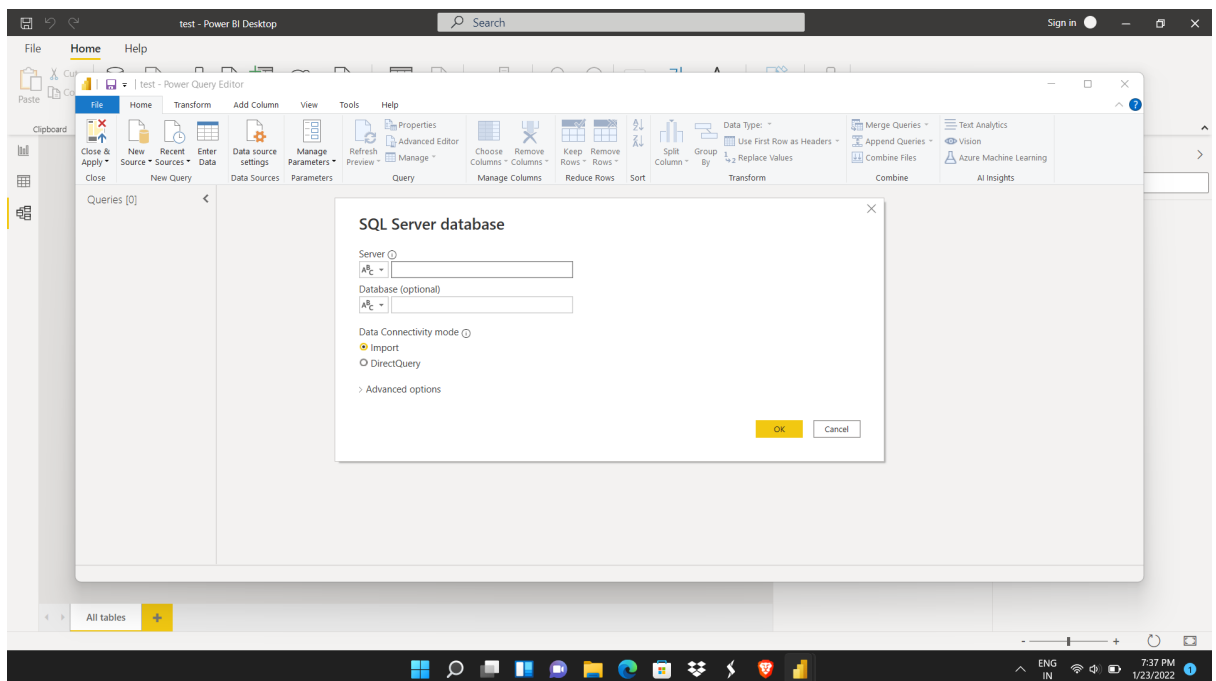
test - Power BI Desktop
Search
Sign in

File
Home
Help

Paste
Clipboard

test - Power Query Editor

File
Home
Transform
Add Column
View
Tools
Help

Close & Apply
Close
New Source
Recent Sources
Enter Data
New Query
Data source settings
Data Sources
Manage Parameters
Parameters
Refresh Preview
Properties
Advanced Editor
Manage
Query
Choose Columns
Remove Columns
Manage Columns
Keep Rows
Remove Rows
Reduce Rows
Sort
Split Column
Group By
Data Type:
Use First Row as Headers
Replace Values
Transform
Merge Queries
Append Queries
Combine Files
Combine
Text Analytics
Vision
Azure Machine Learning
AI Insights

Queries [0]

SQL Server database

Server
Database (optional)
Data Connectivity mode
Import
DirectQuery
Advanced options

OK
Cancel

All tables

ENG
IN
7:37 PM
1/23/2022